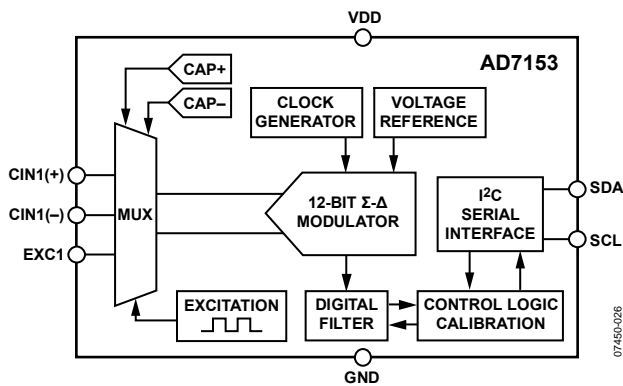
VDD

AD7153

CAP+

CAP–

CLOCK GENERATOR

VOLTAGE REFERENCE

CIN1(+)

CIN1(–)

EXC1

MUX

12-BIT Σ-Δ MODULATOR

I$^2$C SERIAL INTERFACE

SDA

SCL

EXCITATION

DIGITAL FILTER

CONTROL LOGIC CALIBRATION

GND

07450-026